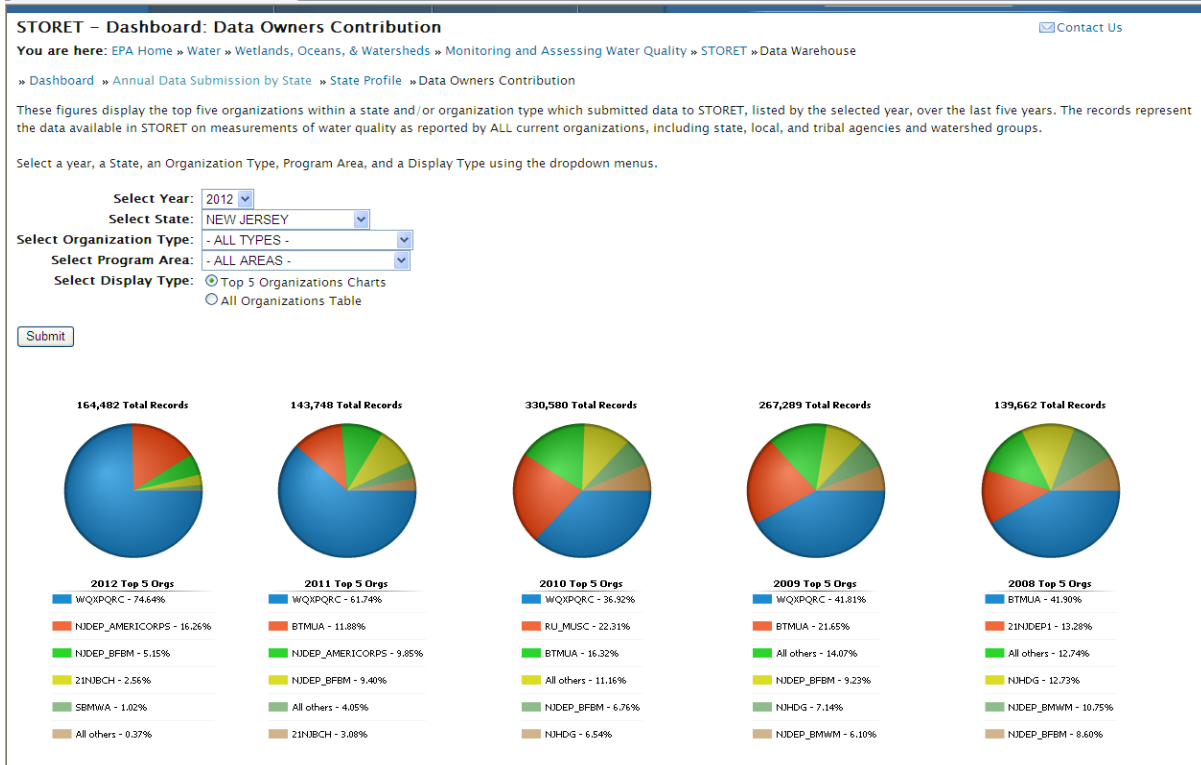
STORET - Dashboard: Data Owners Contribution

Contact Us

You are here: EPA Home » Water » Wetlands, Oceans, & Watersheds » Monitoring and Assessing Water Quality » STORET » Data Warehouse

» Dashboard » Annual Data Submission by State » State Profile » Data Owners Contribution

These figures display the top five organizations within a state and/or organization type which submitted data to STORET, listed by the selected year, over the last five years. The records represent the data available in STORET on measurements of water quality as reported by ALL current organizations, including state, local, and tribal agencies and watershed groups.

Select a year, a State, an Organization Type, Program Area, and a Display Type using the dropdown menus.

Select Year: 2012
Select State: NEW JERSEY
Select Organization Type: - ALL TYPES -
Select Program Area: - ALL AREAS -
Select Display Type: Top 5 Organizations Charts
All Organizations Table

Submit

164,482 Total Records

143,748 Total Records

330,580 Total Records

267,289 Total Records

139,662 Total Records

2012 Top 5 Orgs
WQXPQRC - 74.64%
NJDEP_AMERICORPS - 16.26%
NJDEP_BFBM - 5.15%
21NJBCH - 2.56%
SBMWA - 1.02%
All others - 0.37%

2011 Top 5 Orgs
WQXPQRC - 61.74%
BTMUA - 11.88%
NJDEP_AMERICORPS - 9.85%
NJDEP_BFBM - 9.40%
All others - 4.05%
21NJBCH - 3.08%

2010 Top 5 Orgs
WQXPQRC - 36.92%
RU_MUSC - 22.31%
BTMUA - 16.32%
All others - 11.16%
NJDEP_BFBM - 6.76%
NJHDG - 6.54%

2009 Top 5 Orgs
WQXPQRC - 41.81%
BTMUA - 21.65%
All others - 14.07%
NJDEP_BFBM - 9.23%
NJHDG - 7.14%
NJDEP_BMWM - 6.10%

2008 Top 5 Orgs
BTMUA - 41.90%
21NJDEP1 - 13.28%
All others - 12.74%
NJHDG - 12.73%
NJDEP_BMWM - 10.75%
NJDEP_BFBM - 8.60%